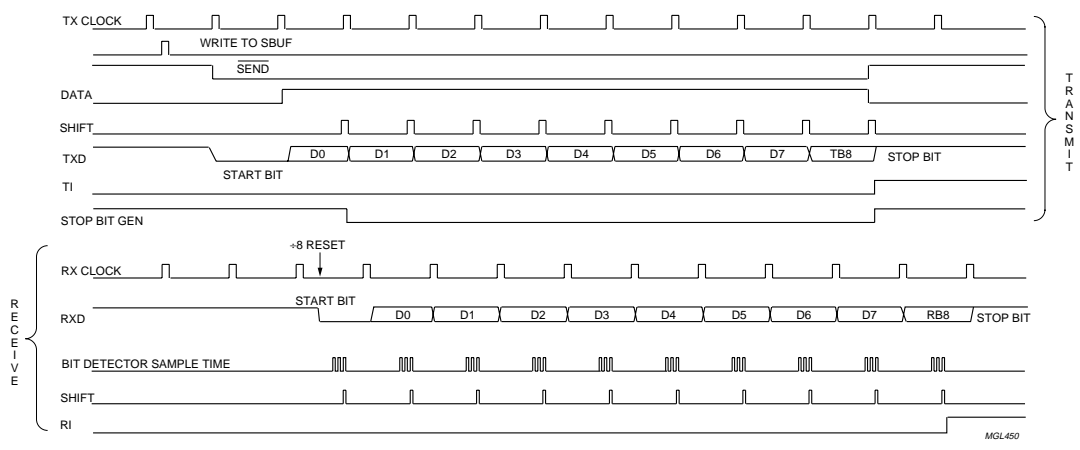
TX CLOCK

WRITE TO SBUF

$\overline{\text{SEND}}$

DATA

SHIFT

TXD

D0 D1 D2 D3 D4 D5 D6 D7 TB8 STOP BIT

START BIT

TI

STOP BIT GEN

T
R
A
N
S
M
I
T

÷8 RESET

RX CLOCK

START BIT

RXD

D0 D1 D2 D3 D4 D5 D6 D7 RB8 STOP BIT

R
E
C
E
I
V
E

BIT DETECTOR SAMPLE TIME

SHIFT

RI

MGL450